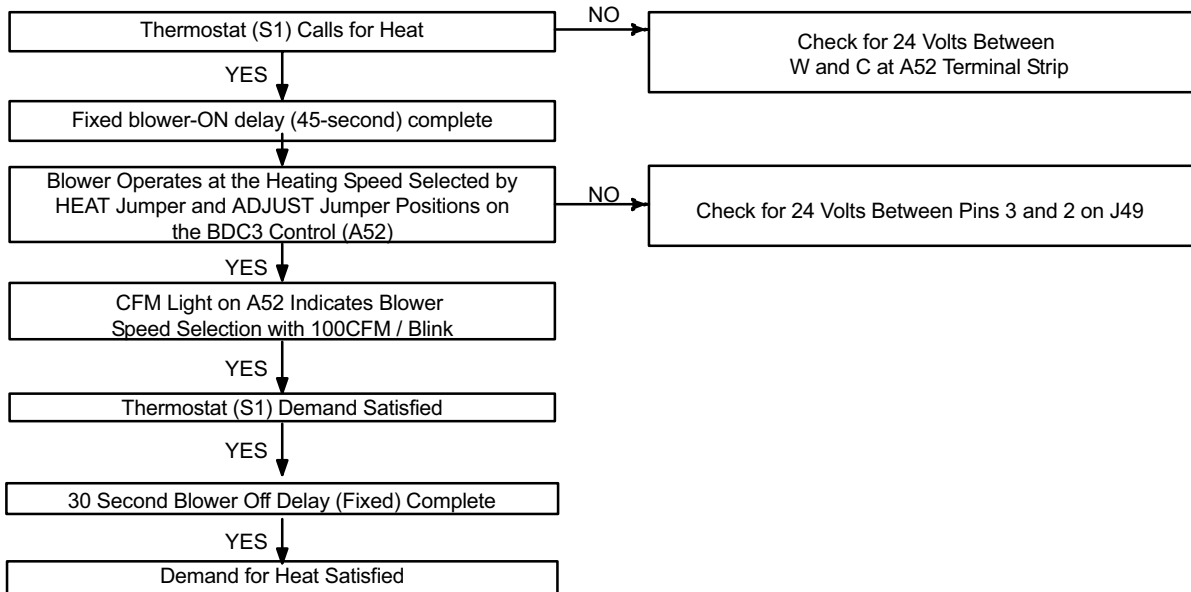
Thermostat (S1) Calls for Heat

NO

Check for 24 Volts Between W and C at A52 Terminal Strip

YES

Fixed blower-ON delay (45-second) complete

Blower Operates at the Heating Speed Selected by HEAT Jumper and ADJUST Jumper Positions on the BDC3 Control (A52)

NO

Check for 24 Volts Between Pins 3 and 2 on J49

YES

CFM Light on A52 Indicates Blower Speed Selection with 100CFM / Blink

YES

Thermostat (S1) Demand Satisfied

YES

30 Second Blower Off Delay (Fixed) Complete

YES

Demand for Heat Satisfied